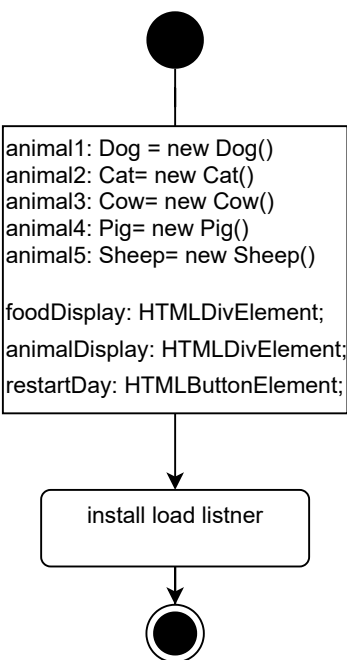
animal1: Dog = new Dog()
animal2: Cat= new Cat()
animal3: Cow= new Cow()
animal4: Pig= new Pig()
animal5: Sheep= new Sheep()

foodDisplay: HTMLDivElement;
animalDisplay: HTMLDivElement;
restartDay: HTMLButtonElement;

install load listner